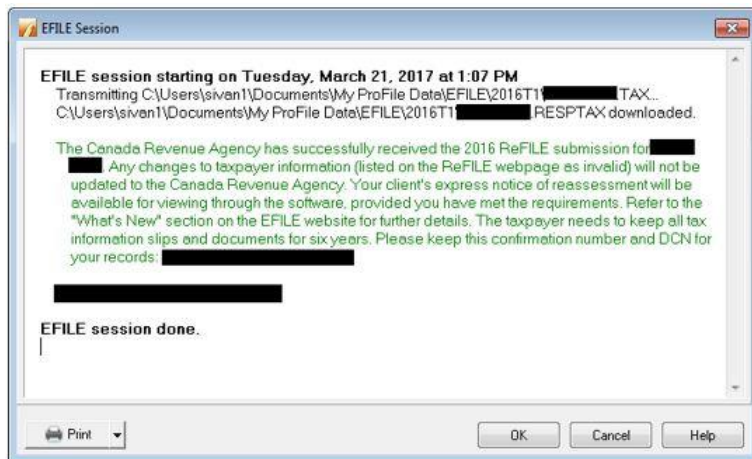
EFILE Session

EFILE session starting on Tuesday, March 21, 2017 at 1:07 PM
Transmitting C:\Users\sivan1\Documents\My ProFile Data\EFILE\2016T1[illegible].TAX..
C:\Users\sivan1\Documents\My ProFile Data\EFILE\2016T1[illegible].RESPTAX downloaded.

The Canada Revenue Agency has successfully received the 2016 ReFILE submission for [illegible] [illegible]. Any changes to taxpayer information (listed on the ReFILE webpage as invalid) will not be updated to the Canada Revenue Agency. Your client's express notice of reassessment will be available for viewing through the software, provided you have met the requirements. Refer to the "What's New" section on the EFILE website for further details. The taxpayer needs to keep all tax information slips and documents for six years. Please keep this confirmation number and DCN for your records: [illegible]

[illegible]

EFILE session done.

Print
OK
Cancel
Help